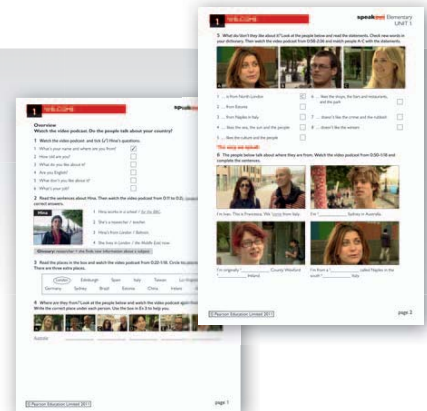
1 hello

speakout Elementary UNIT 1

5 What do they like about it? Look at the people below and read the statements. Check new words in your dictionary. Then watch the video podcast from 0:58–2:36 and match people A–C with the statements.

1 ... is from North London
2 ... from Estonia
3 ... from Naples in Italy
4 ... likes the sea, the sun and the people
5 ... likes the culture and the people
6 ... likes the shops, the bars and restaurants, and the park
7 ... doesn't like the crime and the rubbish
8 ... doesn't like the winters

The story we uploaded

6 The people below talk about where they are from. Watch the video podcast from 0:00–1:58 and complete the sentences.

I'm Ines. This is Francesca. We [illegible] from Italy.
I'm ... Sydney in Australia.
I'm originally ... County Wexford ... Ireland.
I'm from a ... called Naples in the south ...

© Pearson Education Limited 2011

page 2

1 hello

speakout

Overview
Watch the video podcast. Do the people talk about your country?

1 Watch the video podcast and tick (✓) Hina's questions.
1 What's your name and where are you from? ✓
2 How old are you?
3 What do you like about it?
4 Are you English?
5 What don't you like about it?
6 What's your job?

2 Read the sentences about Hina. Then watch the video podcast from 0:11 to 0:22. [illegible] correct answers.

Hina
1 Hina works in a school / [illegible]
2 She's a researcher / teacher.
3 She's from London / Belfast.
4 She lives in London / The Middle East now.

3 Read the places in the box and watch the video podcast from 0:20–1:56. Circle the places you hear. There are three extra places.

London Edinburgh Spain Italy Taiwan Los Angeles
Germany Sydney Brazil Estonia China Ireland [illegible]

4 Where are they from? Look at the people below and watch the video podcast again from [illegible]. Write the correct place under each person. Use the box in Ex 3 to help you.

London

© Pearson Education Limited 2011

page 1